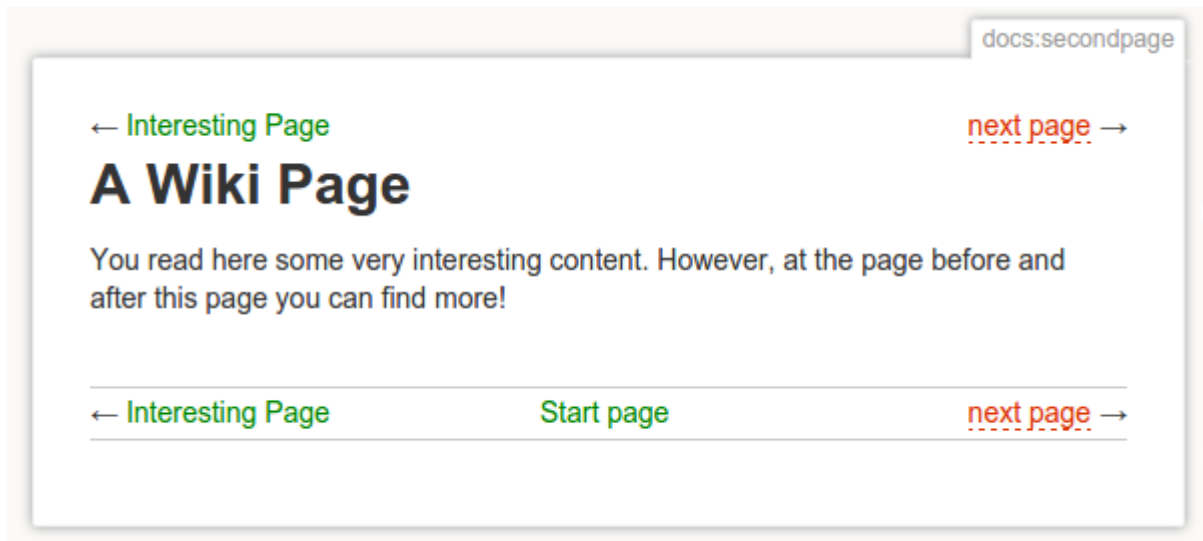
docs:secondpage

← Interesting Page

next page →

A Wiki Page

You read here some very interesting content. However, at the page before and after this page you can find more!

← Interesting Page

Start page

next page →